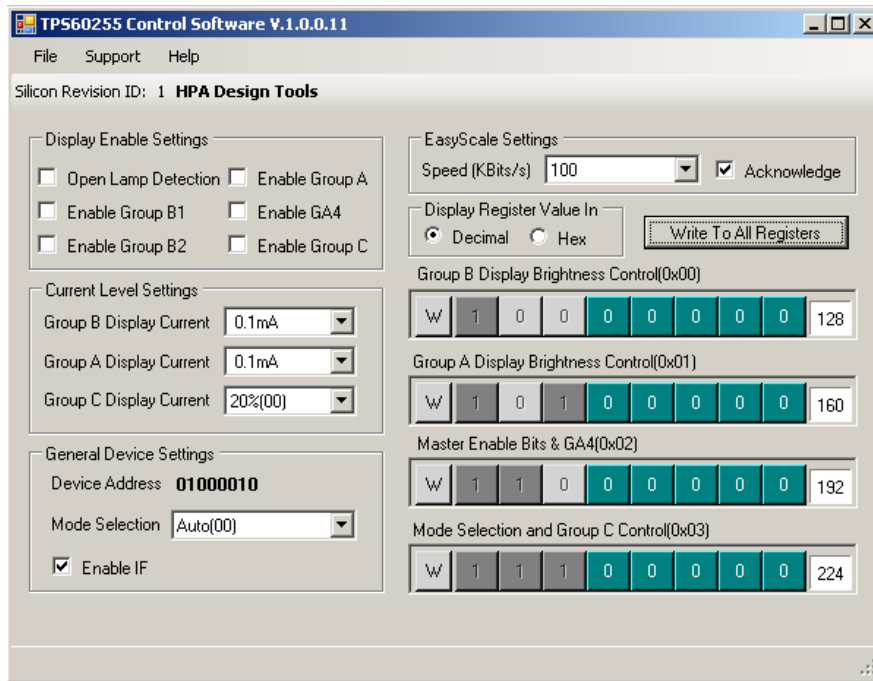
TPS60255 Control Software V.1.0.0.11

File Support Help

Silicon Revision ID: 1 HPA Design Tools

Display Enable Settings

Open Lamp Detection
Enable Group A
Enable Group B1
Enable GA4
Enable Group B2
Enable Group C

Current Level Settings

Group B Display Current 0.1mA

Group A Display Current 0.1mA

Group C Display Current 20%(00)

General Device Settings

Device Address 01000010

Mode Selection Auto(00)

Enable IF

EasyScale Settings

Speed (KBits/s) 100

Acknowledge

Display Register Value In

Decimal Hex

Write To All Registers

Group B Display Brightness Control(0x00)

| W | 1 | 0 | 0 | 0 | 0 | 0 | 0 | 0 | 128 |
|---|---|---|---|---|---|---|---|---|---|

Group A Display Brightness Control(0x01)

| W | 1 | 0 | 1 | 0 | 0 | 0 | 0 | 0 | 160 |
|---|---|---|---|---|---|---|---|---|---|

Master Enable Bits & GA4(0x02)

| W | 1 | 1 | 0 | 0 | 0 | 0 | 0 | 0 | 192 |
|---|---|---|---|---|---|---|---|---|---|

Mode Selection and Group C Control(0x03)

| W | 1 | 1 | 1 | 0 | 0 | 0 | 0 | 0 | 224 |
|---|---|---|---|---|---|---|---|---|---|